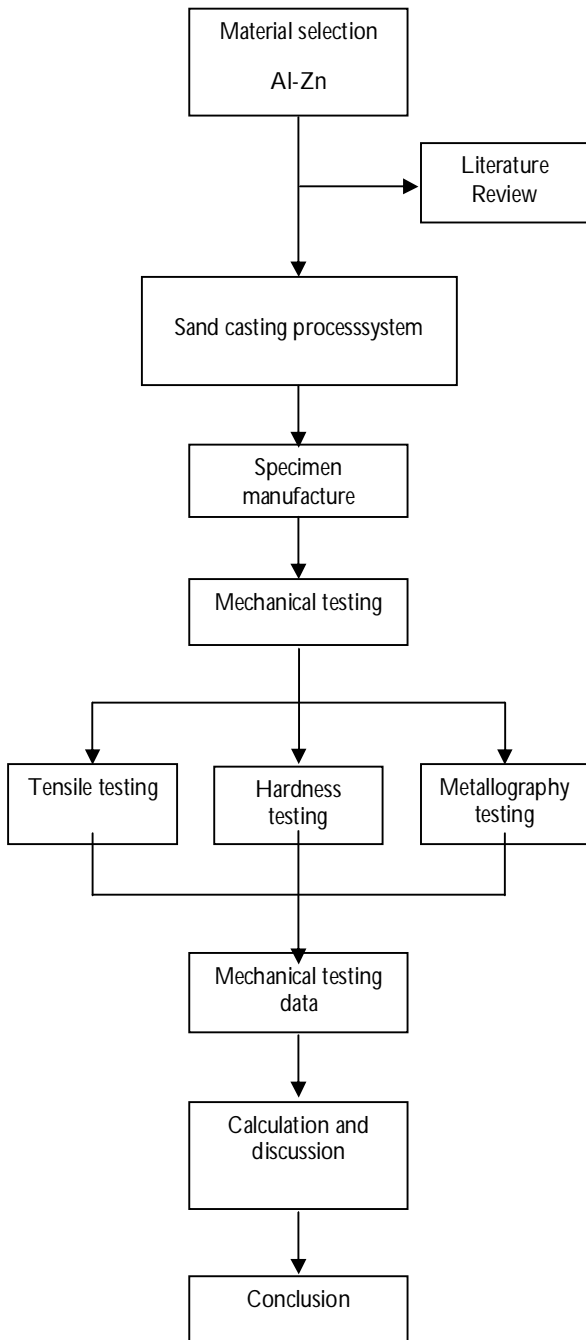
Material selection

Al-Zn

Literature Review

Sand casting processsystem

Specimen manufacture

Mechanical testing

Tensile testing

Hardness testing

Metallography testing

Mechanical testing data

Calculation and discussion

Conclusion